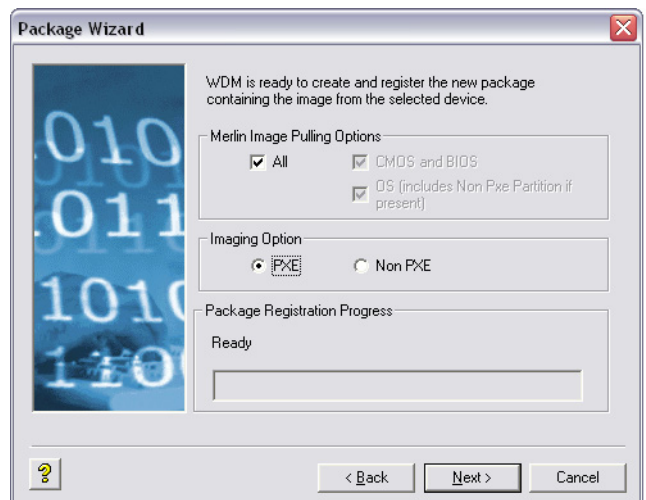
Package Wizard

010
011
1010
1100

WDM is ready to create and register the new package containing the image from the selected device.

Merlin Image Pulling Options

All

CMOS and BIOS

OS (includes Non Pxe Partition if present)

Imaging Option

PXE

Non PXE

Package Registration Progress

Ready

?

< Back

Next >

Cancel